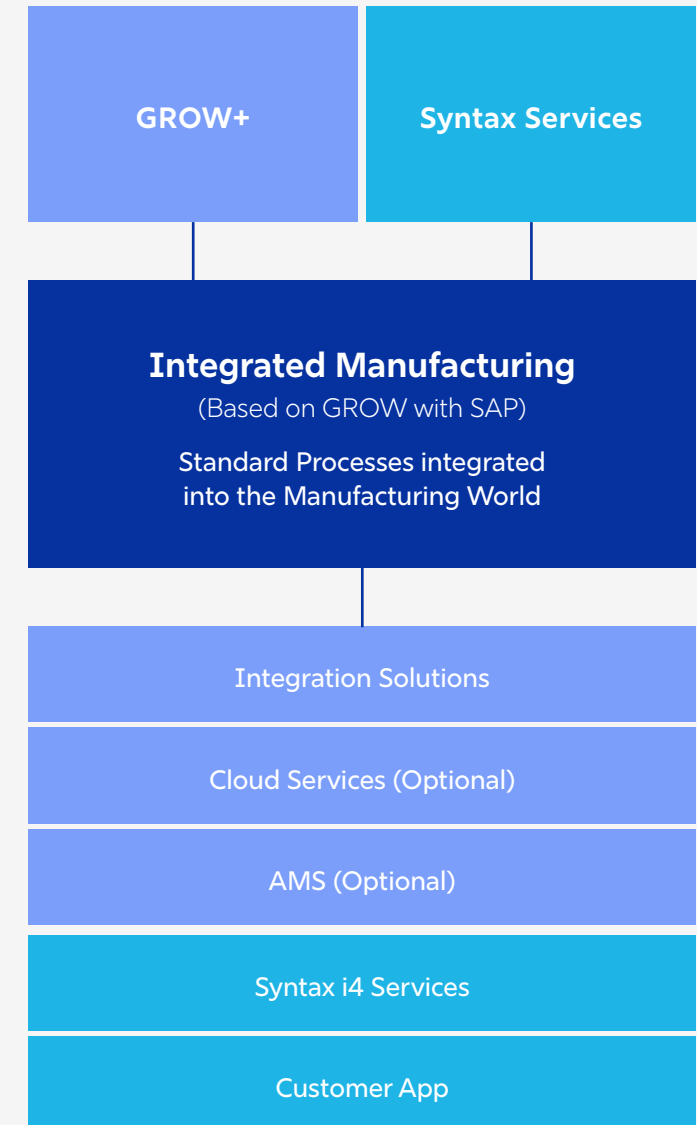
GROW+

Syntax Services

Integrated Manufacturing
(Based on GROW with SAP)

Standard Processes integrated into the Manufacturing World

Integration Solutions

Cloud Services (Optional)

AMS (Optional)

Syntax i4 Services

Customer App